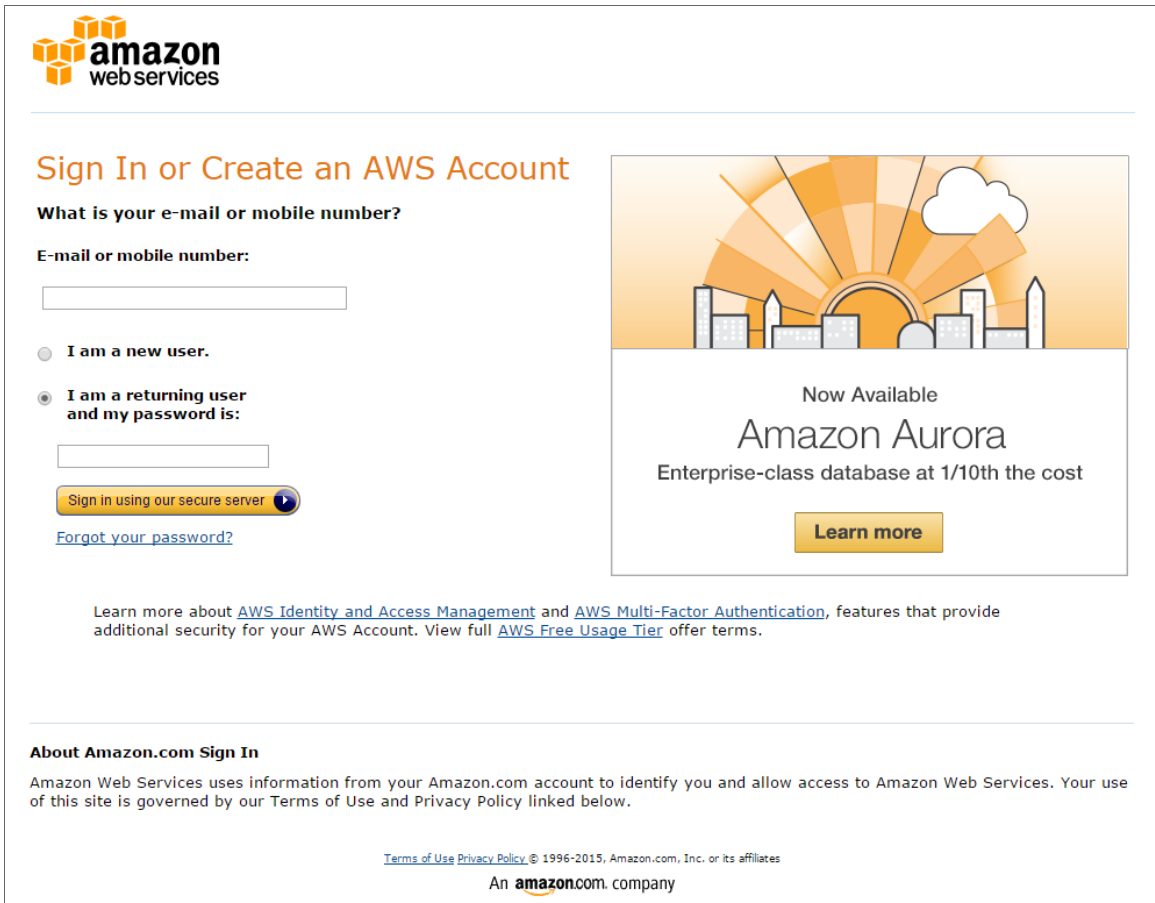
amazon web services

Sign In or Create an AWS Account

What is your e-mail or mobile number?

E-mail or mobile number:

I am a new user.

I am a returning user and my password is:

Sign in using our secure server

Forgot your password?

Now Available

Amazon Aurora

Enterprise-class database at 1/10th the cost

Learn more

Learn more about AWS Identity and Access Management and AWS Multi-Factor Authentication, features that provide additional security for your AWS Account. View full AWS Free Usage Tier offer terms.

About Amazon.com Sign In

Amazon Web Services uses information from your Amazon.com account to identify you and allow access to Amazon Web Services. Your use of this site is governed by our Terms of Use and Privacy Policy linked below.

Terms of Use Privacy Policy © 1996-2015, Amazon.com, Inc. or its affiliates

An amazon.com. company